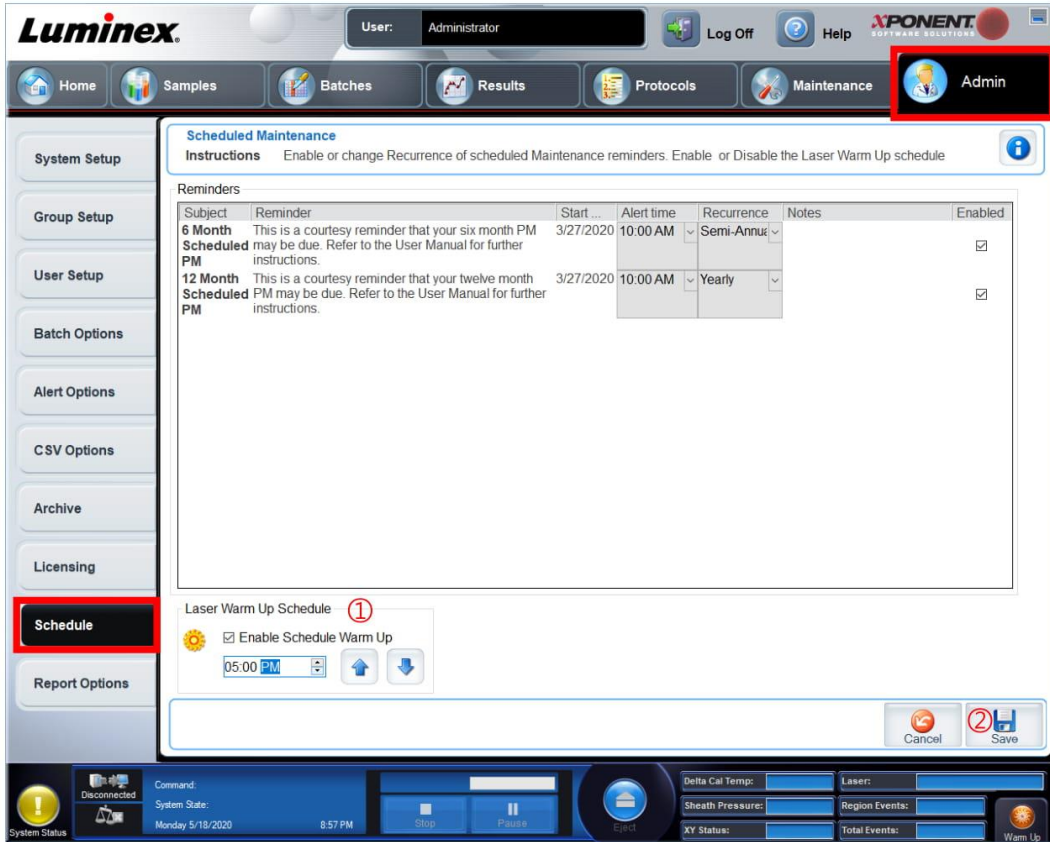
Luminex.

User: Administrator

Log Off

Help

XPONENT SOFTWARE SOLUTIONS

Home

Samples

Batches

Results

Protocols

Maintenance

Admin

System Setup

Group Setup

User Setup

Batch Options

Alert Options

CSV Options

Archive

Licensing

Schedule

Report Options

Scheduled Maintenance

Instructions Enable or change Recurrence of scheduled Maintenance reminders. Enable or Disable the Laser Warm Up schedule

Reminders

| Subject | Reminder | Start ... | Alert time | Recurrence | Notes | Enabled |
|---|---|---|---|---|---|---|
| 6 Month Scheduled PM | This is a courtesy reminder that your six month PM may be due. Refer to the User Manual for further instructions. | 3/27/2020 | 10:00 AM | Semi-Annua | | ☑ |
| 12 Month Scheduled PM | This is a courtesy reminder that your twelve month PM may be due. Refer to the User Manual for further instructions. | 3/27/2020 | 10:00 AM | Yearly | | ☑ |

Laser Warm Up Schedule ①

☑ Enable Schedule Warm Up

05:00 PM

Cancel

② Save

Disconnected

Command:

System State:

Monday 5/18/2020 8:57 PM

Stop

Pause

Eject

Delta Cal Temp:

Sheath Pressure:

XY Status:

Laser:

Region Events:

Total Events:

Warm Up

System Status